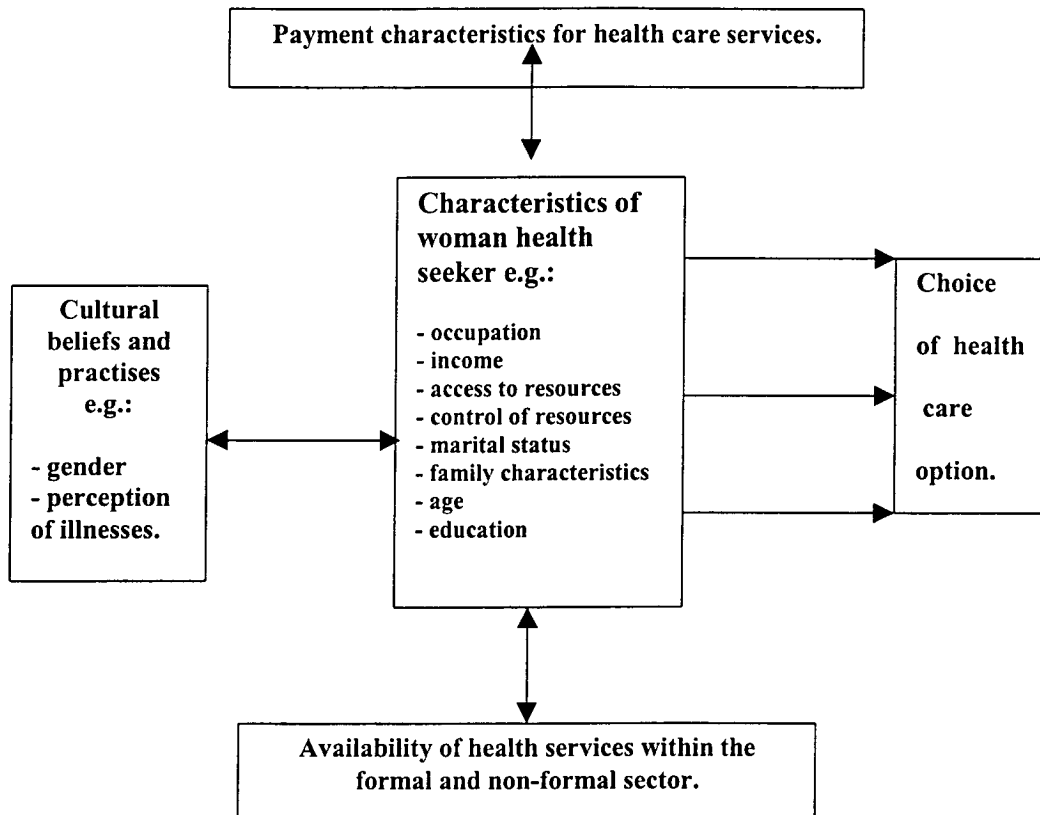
Payment characteristics for health care services.

Cultural beliefs and practises e.g.:

- gender
- perception of illnesses.

Characteristics of woman health seeker e.g.:

- occupation
- income
- access to resources
- control of resources
- marital status
- family characteristics
- age
- education

Choice of health care option.

Availability of health services within the formal and non-formal sector.